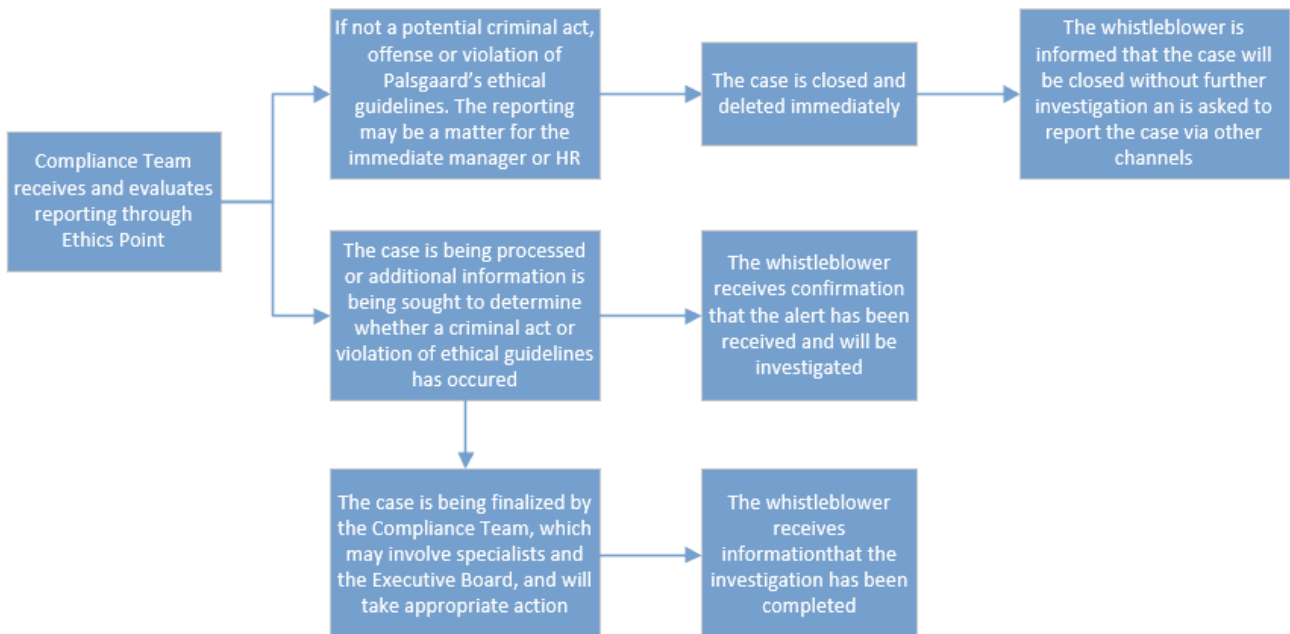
Compliance Team receives and evaluates reporting through Ethics Point

If not a potential criminal act, offense or violation of Palsgaard's ethical guidelines. The reporting may be a matter for the immediate manager or HR

The case is closed and deleted immediately

The whistleblower is informed that the case will be closed without further investigation an is asked to report the case via other channels

The case is being processed or additional information is being sought to determine whether a criminal act or violation of ethical guidelines has occured

The whistleblower receives confirmation that the alert has been received and will be investigated

The case is being finalized by the Compliance Team, which may involve specialists and the Executive Board, and will take appropriate action

The whistleblower receives informationthat the investigation has been completed